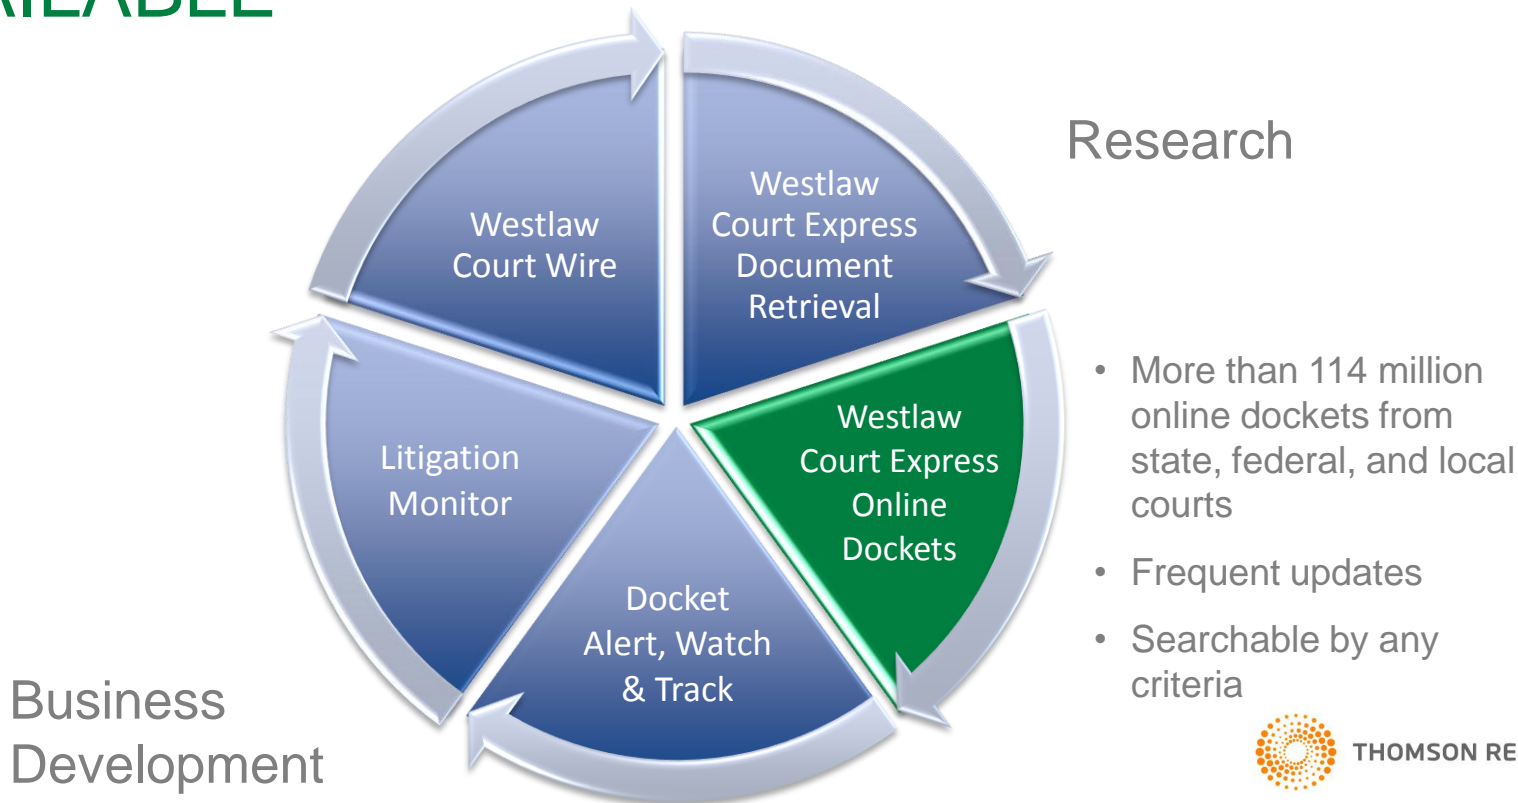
AILABLE

Research

Westlaw Court Wire

Westlaw Court Express Document Retrieval

Westlaw Court Express Online Dockets

Docket Alert, Watch & Track

Litigation Monitor

- More than 114 million online dockets from state, federal, and local courts
- Frequent updates
- Searchable by any criteria

Business Development

THOMSON RE